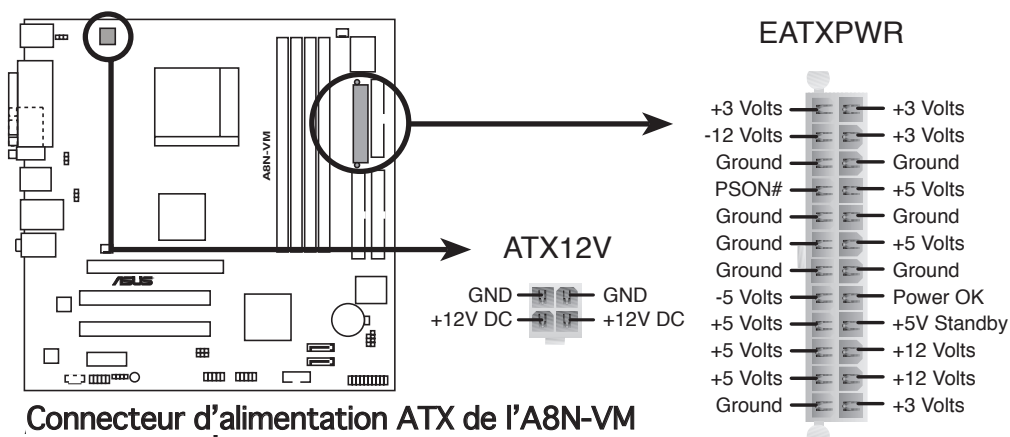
A8N-VM

/SUS

EATXPWR

| | |
|---|---|
| +3 Volts | +3 Volts |
| -12 Volts | +3 Volts |
| Ground | Ground |
| PSON# | +5 Volts |
| Ground | Ground |
| Ground | +5 Volts |
| Ground | Ground |
| -5 Volts | Power OK |
| +5 Volts | +5V Standby |
| +5 Volts | +12 Volts |
| +5 Volts | +12 Volts |
| Ground | +3 Volts |

ATX12V

| | |
|---|---|
| GND | GND |
| +12V DC | +12V DC |

Connecteur d'alimentation ATX de l'A8N-VM